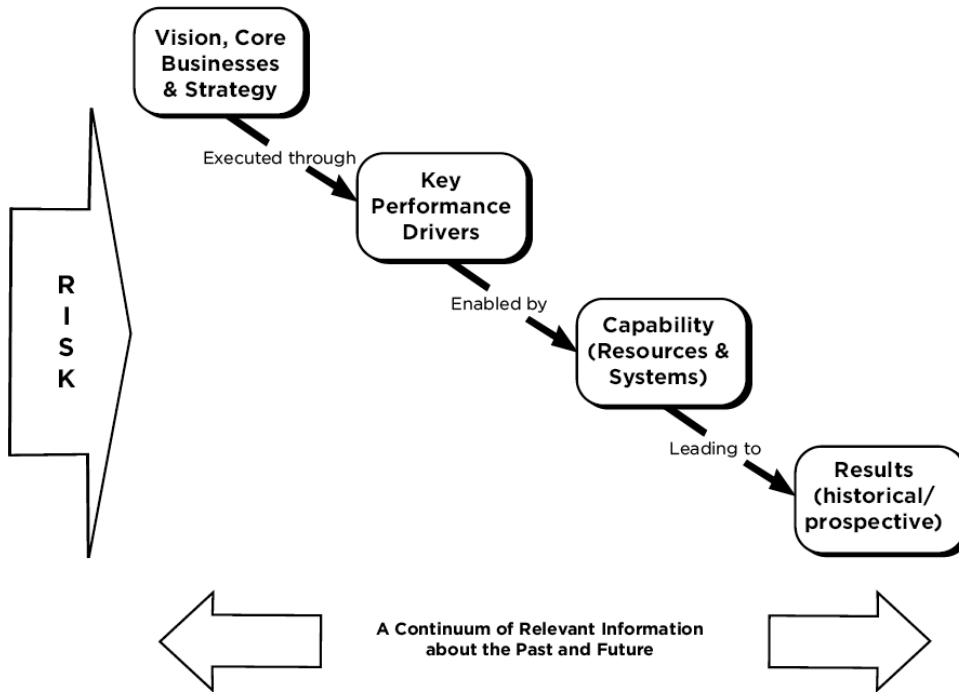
RISK

Vision, Core Businesses & Strategy

Executed through

Key Performance Drivers

Enabled by

Capability (Resources & Systems)

Leading to

Results (historical/ prospective)

A Continuum of Relevant Information about the Past and Future